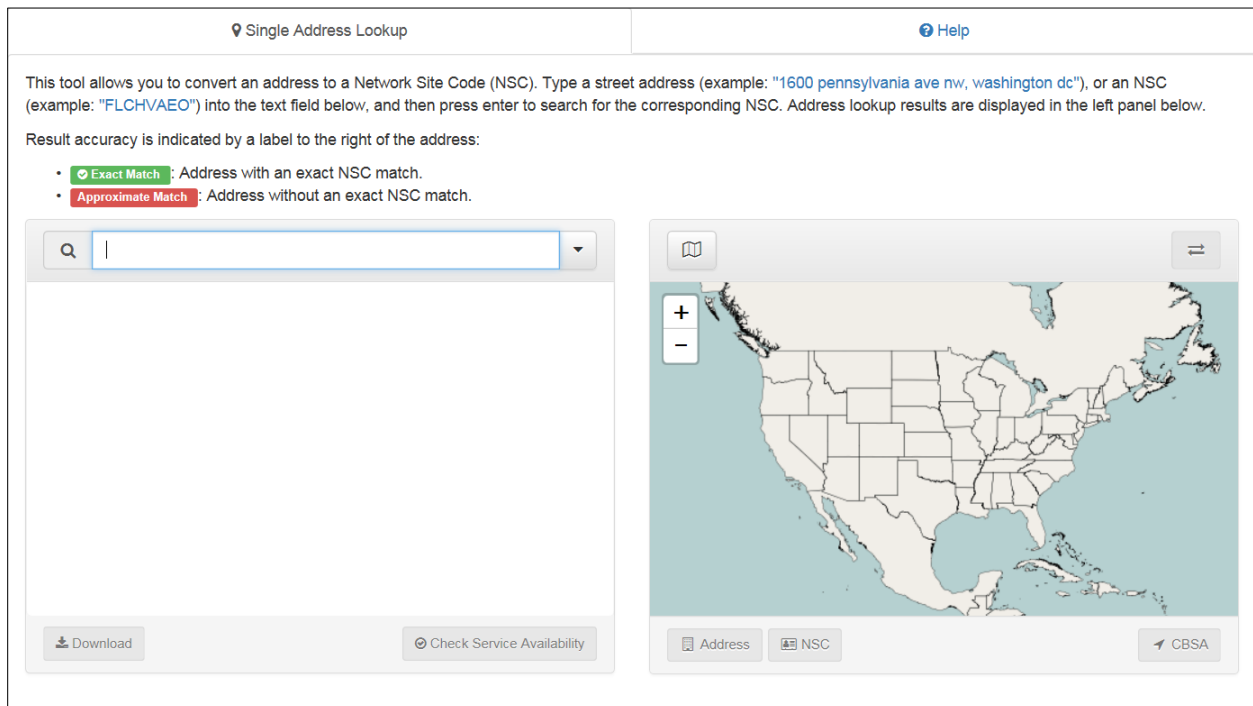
Single Address Lookup

Help

This tool allows you to convert an address to a Network Site Code (NSC). Type a street address (example: "1600 pennsylvania ave nw, washington dc"), or an NSC (example: "FLCHVAEO") into the text field below, and then press enter to search for the corresponding NSC. Address lookup results are displayed in the left panel below.

Result accuracy is indicated by a label to the right of the address:

- Exact Match: Address with an exact NSC match.
- Approximate Match: Address without an exact NSC match.

+
−

Download

Check Service Availability

Address

NSC

CBSA